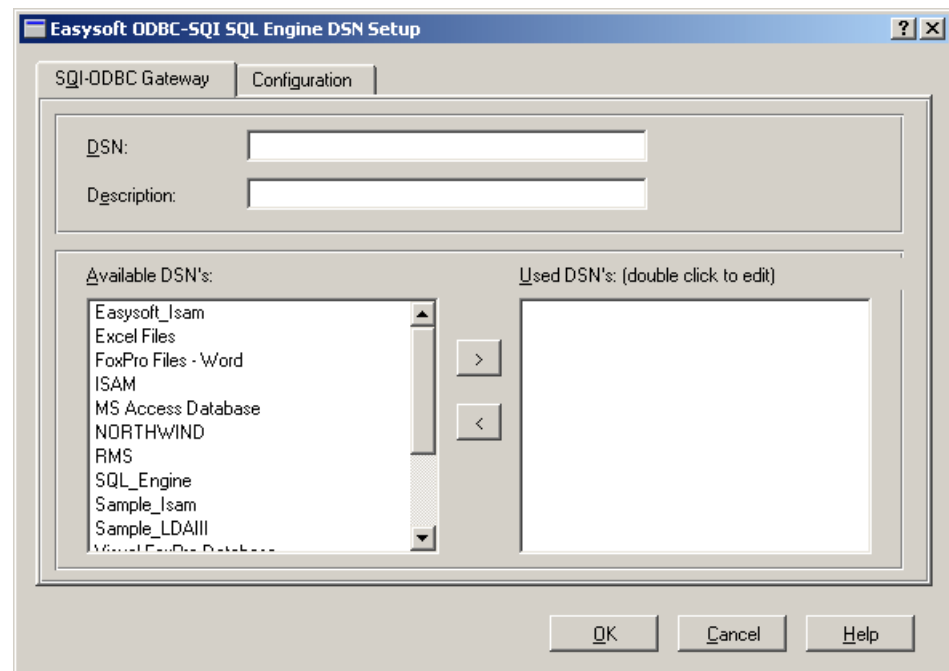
Easysoft ODBC-SQI SQL Engine DSN Setup

?

SQI-ODBC Gateway

Configuration

DSN:

Description:

Available DSN's:

Used DSN's: (double click to edit)

Easysoft_Isam
Excel Files
FoxPro Files - Word
ISAM
MS Access Database
NORTHWIND
RMS
SQL_Engine
Sample_Isam
Sample_LDAIII
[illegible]

>

<

OK

Cancel

Help